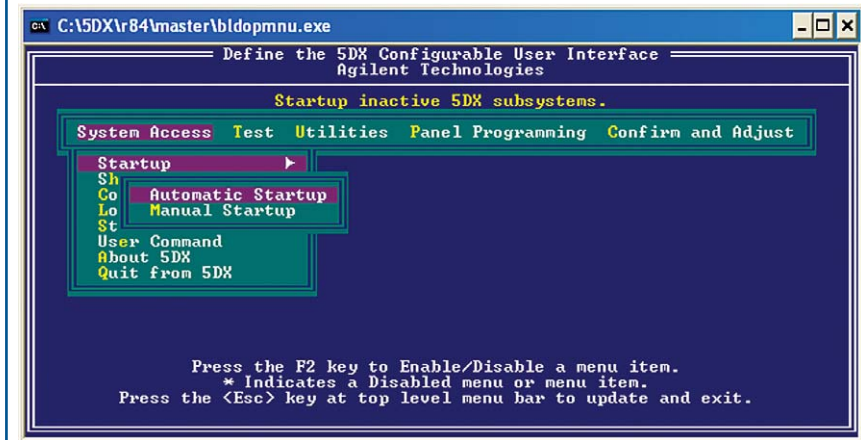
C:\5DX\r84\master\bldopmnu.exe

Define the 5DX Configurable User Interface
Agilent Technologies

Startup inactive 5DX subsystems.

System Access Test Utilities Panel Programming Confirm and Adjust

Startup ►
Sh
Co
Lo
St
User Command
About 5DX
Quit from 5DX

Automatic Startup
Manual Startup

Press the F2 key to Enable/Disable a menu item.
* Indicates a Disabled menu or menu item.
Press the <Esc> key at top level menu bar to update and exit.